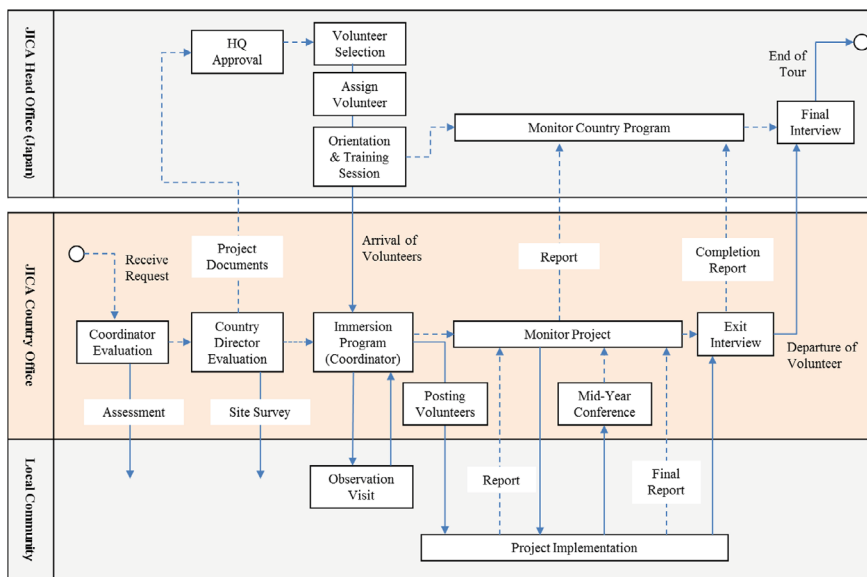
JICA Head Office (Japan)

HQ Approval

Volunteer Selection

Assign Volunteer

Orientation & Training Session

Monitor Country Program

End of Tour

Final Interview

JICA Country Office

Receive Request

Project Documents

Arrival of Volunteers

Report

Completion Report

Coordinator Evaluation

Country Director Evaluation

Immersion Program (Coordinator)

Monitor Project

Exit Interview

Departure of Volunteer

Assessment

Site Survey

Posting Volunteers

Mid-Year Conference

Local Community

Observation Visit

Report

Final Report

Project Implementation